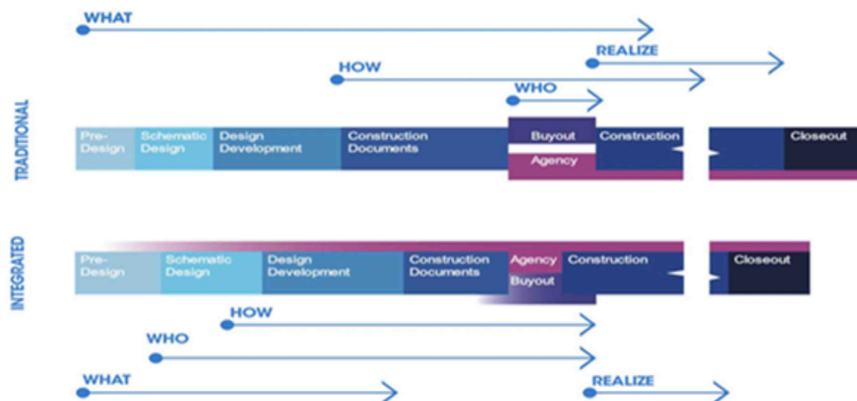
WHAT

REALIZE

HOW

WHO

TRADITIONAL

Pre-Design

Schematic Design

Design Development

Construction Documents

Buyout

Agency

Construction

Closeout

INTEGRATED

Pre-Design

Schematic Design

Design Development

Construction Documents

Agency

Buyout

Construction

Closeout

HOW

WHO

WHAT

REALIZE